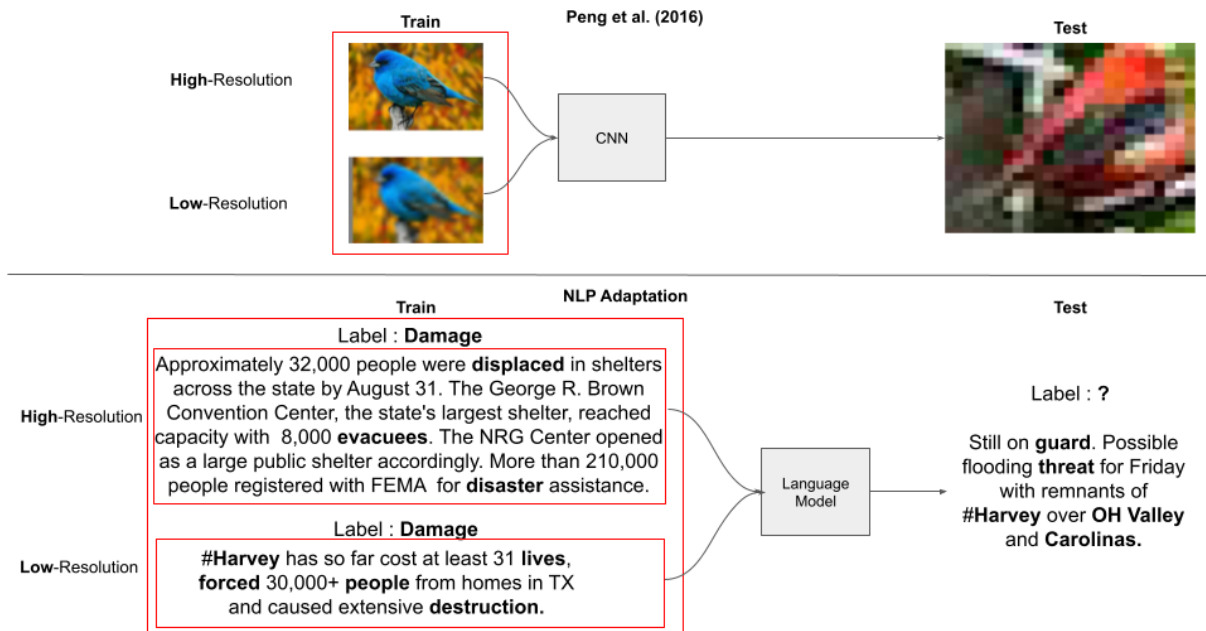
Train

Peng et al. (2016)

Test

High-Resolution

Low-Resolution

CNN

NLP Adaptation

Train

Test

Label : Damage

Approximately 32,000 people were displaced in shelters across the state by August 31. The George R. Brown Convention Center, the state's largest shelter, reached capacity with 8,000 evacuees. The NRG Center opened as a large public shelter accordingly. More than 210,000 people registered with FEMA for disaster assistance.

High-Resolution

Label : Damage

#Harvey has so far cost at least 31 lives, forced 30,000+ people from homes in TX and caused extensive destruction.

Low-Resolution

Language Model

Label : ?

Still on guard. Possible flooding threat for Friday with remnants of #Harvey over OH Valley and Carolinas.